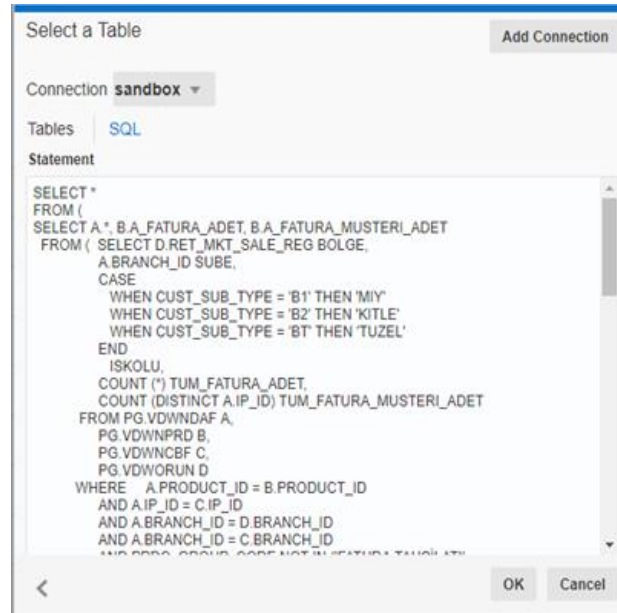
Select a Table

Add Connection

Connection sandbox

Tables SQL

Statement

SELECT *
FROM (
SELECT A.*, B.A_FATURA_ADET, B.A_FATURA_MUSTERI_ADET
FROM ( SELECT D.RET_MKT_SALE_REG BOLGE,
A.BRANCH_ID SUBE,
CASE
WHEN CUST_SUB_TYPE = 'B1' THEN 'MIY'
WHEN CUST_SUB_TYPE = 'B2' THEN 'KITLE'
WHEN CUST_SUB_TYPE = 'BT' THEN 'TUZEL'
END
ISKOLU,
COUNT (*) TUM_FATURA_ADET,
COUNT (DISTINCT A.IP_ID) TUM_FATURA_MUSTERI_ADET
FROM PG.VDWNDAF A,
PG.VDWNPRD B,
PG.VDWNCBF C,
PG.VDWORUN D
WHERE A.PRODUCT_ID = B.PRODUCT_ID
AND A.IP_ID = C.IP_ID
AND A.BRANCH_ID = D.BRANCH_ID
AND A.BRANCH_ID = C.BRANCH_ID
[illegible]

<

OK Cancel